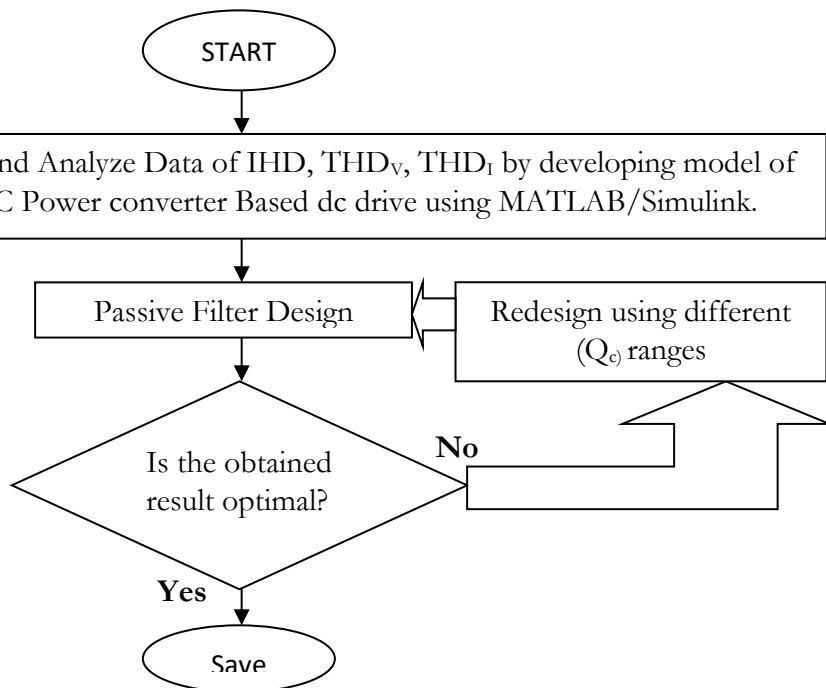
START

nd Analyze Data of IHD, $THD_V$, $THD_I$ by developing model of C Power converter Based dc drive using MATLAB/Simulink.

Passive Filter Design

Redesign using different ($Q_c$) ranges

Is the obtained result optimal?

No

Yes

Save